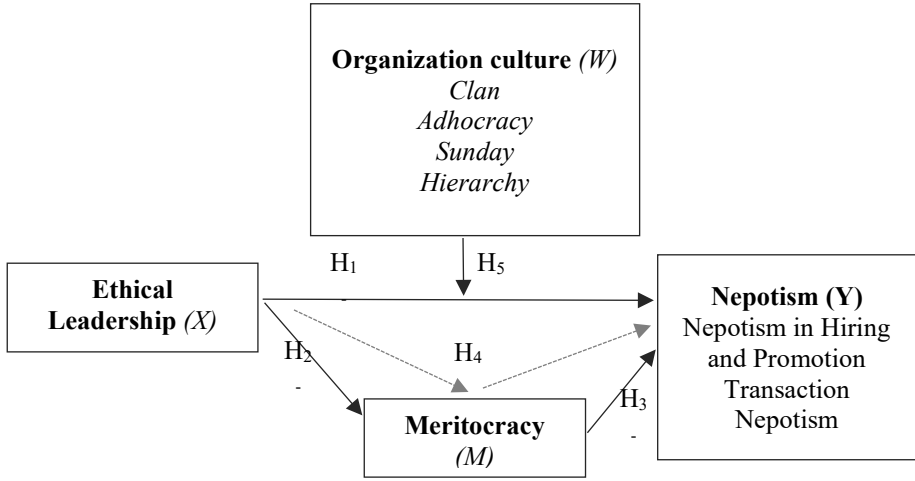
Organization culture (W)
Clan
Adhocracy
Sunday
Hierarchy

$H_1$
-

$H_5$

Ethical Leadership (X)

Nepotism (Y)
Nepotism in Hiring and Promotion
Transaction Nepotism

$H_2$
-

$H_4$

$H_3$
-

Meritocracy (M)